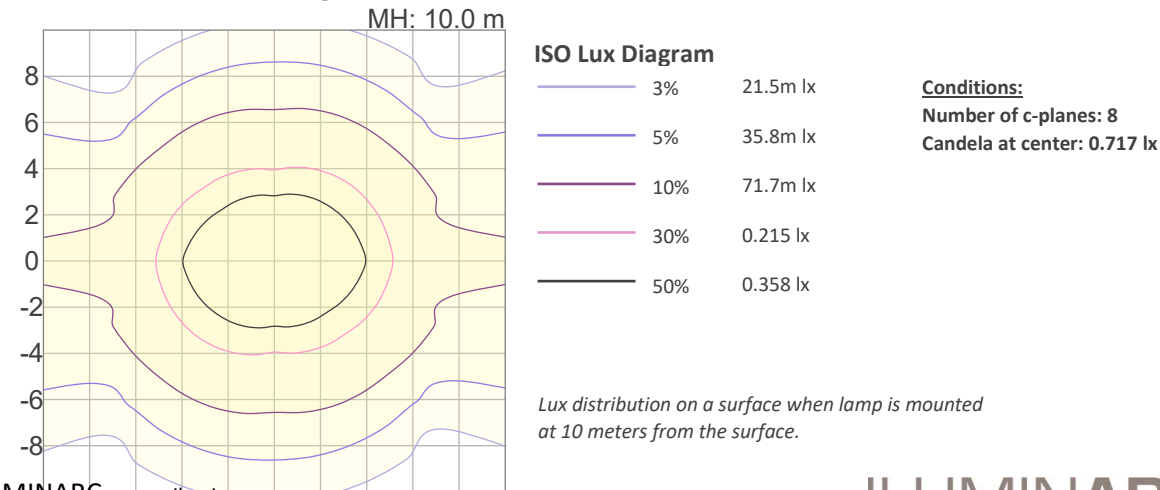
MH: 10.0 m

8
6
4
2
0
-2
-4
-6
-8

ISO Lux Diagram

| | | |
|---|---|---|
| | 3% | 21.5m lx |
| | 5% | 35.8m lx |
| | 10% | 71.7m lx |
| | 30% | 0.215 lx |
| | 50% | 0.358 lx |

Conditions:
Number of c-planes: 8
Candela at center: 0.717 lx

Lux distribution on a surface when lamp is mounted at 10 meters from the surface.

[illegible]